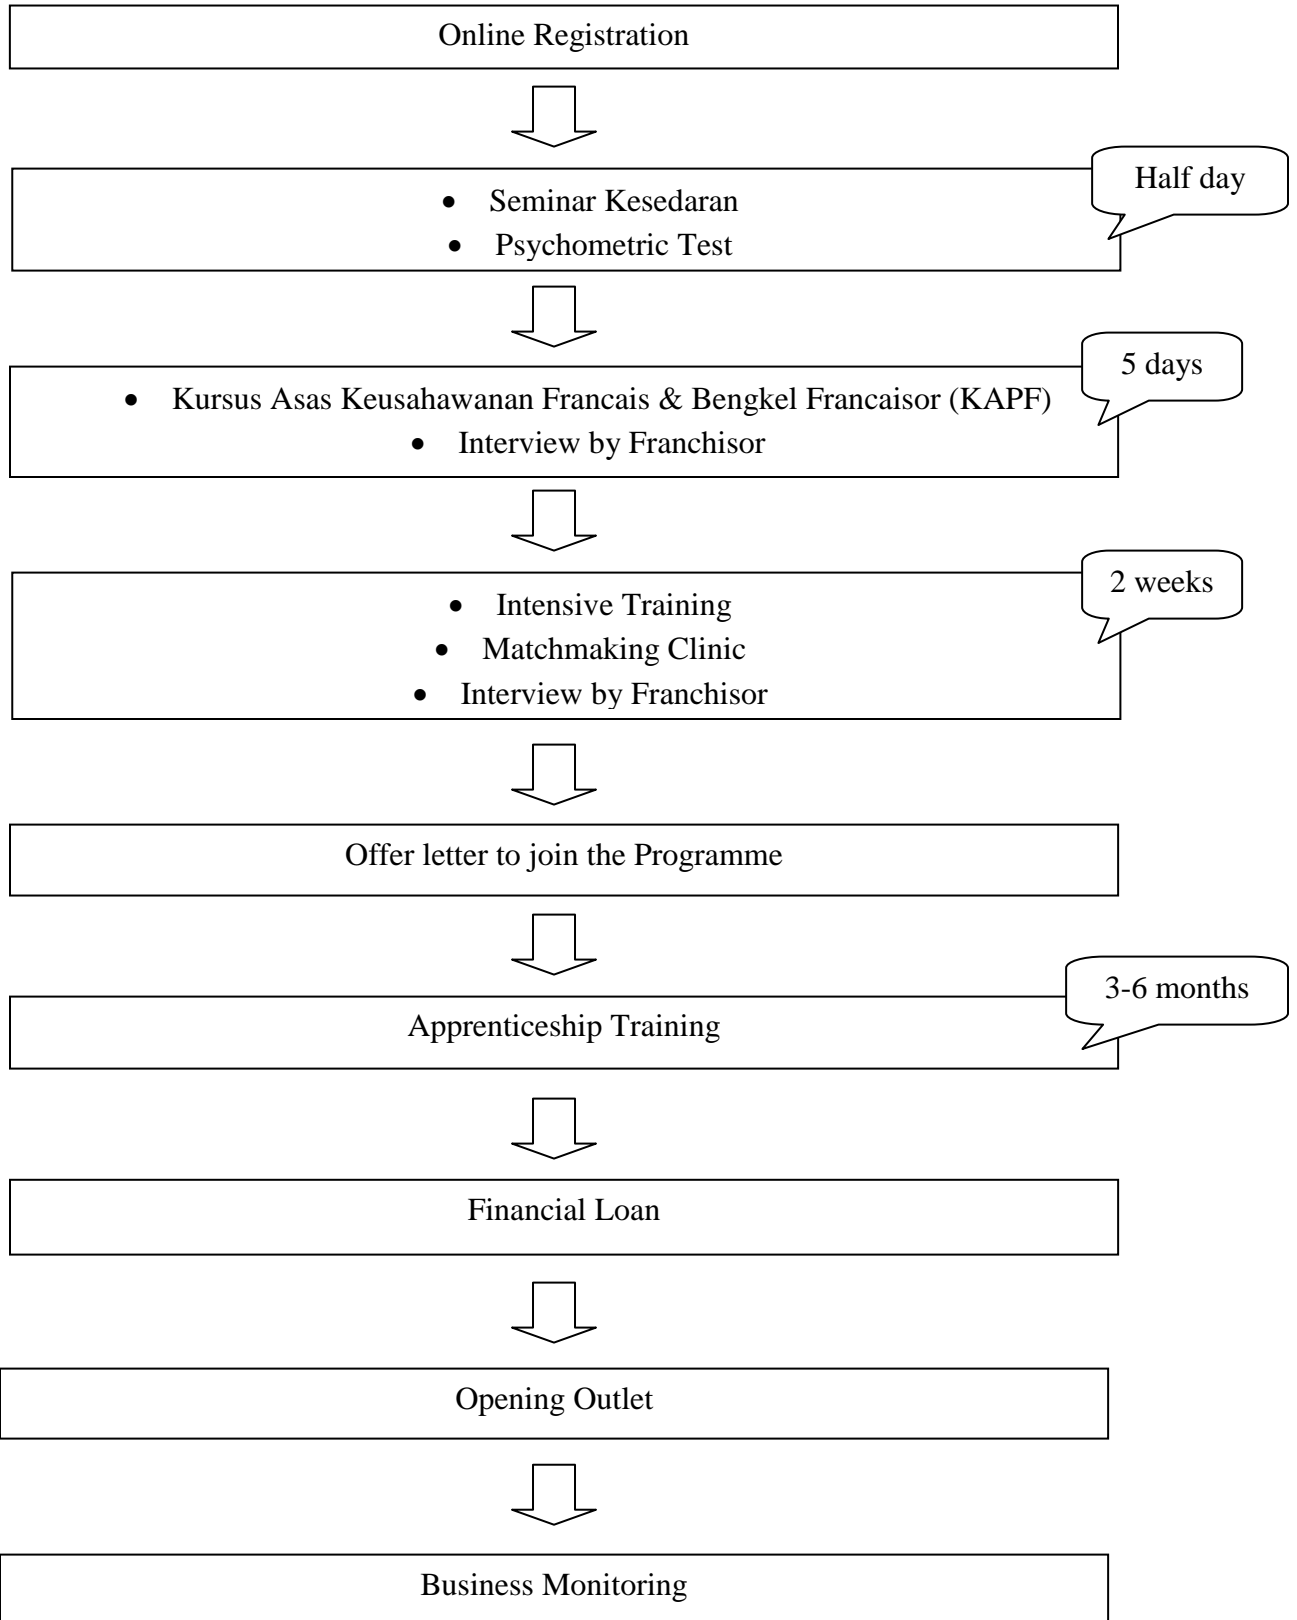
Online Registration

- Seminar Kesedaran
- Psychometric Test

Half day

- Kursus Asas Keusahawanan Francais & Bengkel Francaisor (KAPF)
- Interview by Franchisor

5 days

- Intensive Training
- Matchmaking Clinic
- Interview by Franchisor

2 weeks

Offer letter to join the Programme

Apprenticeship Training

3-6 months

Financial Loan

Opening Outlet

Business Monitoring